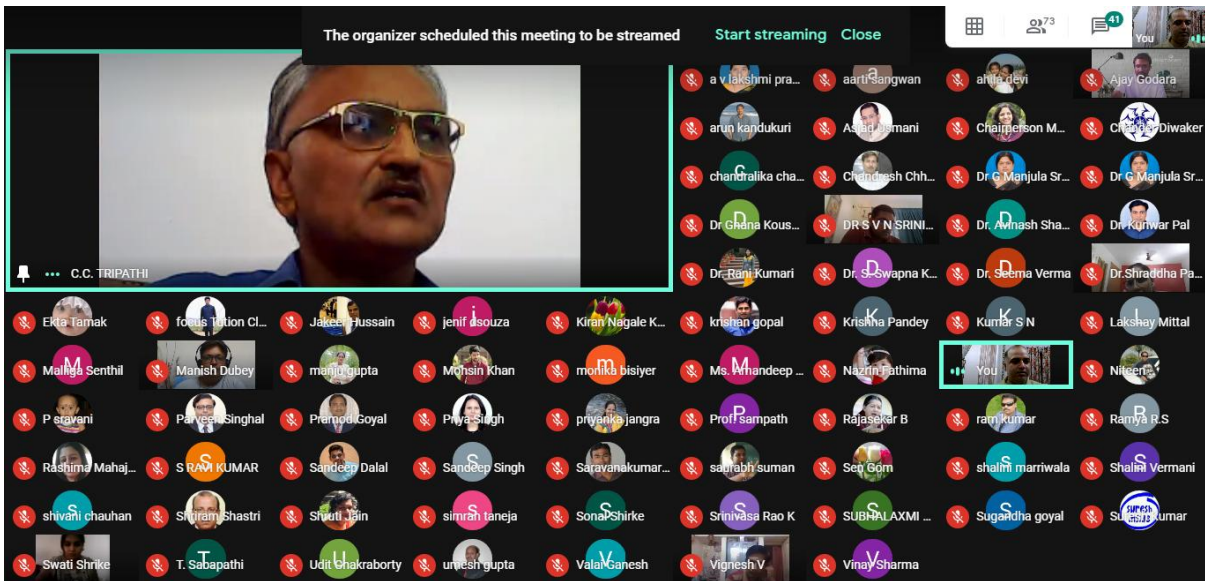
The organizer scheduled this meeting to be streamed Start streaming Close

73 41 You

C.C. TRIPATHI

a v lakshmi pra... aarti sangwan ahila devi Ajay Godara
arun kandukuri Asjad Usmani Chairperson M... Chetan Diwaker
chandralika cha... Chandresh Chh... Dr G Manjula Sr... Dr G Manjula Sr...
Dr Ghana Kous... DR S V N SRINI... Dr. Avinash Sha... Dr. Kunwar Pal
Dr. Rani Kumari Dr. S. Swapna K... Dr. Seema Verma Dr.Shraddha Pa...
Ekta Tamak focus Tution Cl... Jakeer Hussain jenif dsouza Kiran Nagale K... krishan gopal Krishna Pandey Kumar S N Lakshay Mittal
Malliga Senthil Manish Dubey manju gupta Mohsin Khan monika bisiyer Ms. Amandeep ... Nazrin Fathima You Niteen
P sravani Parveen Singhal Pramod Goyal Priya Singh priyanka jangra Prof sampath Rajasekar B ram kumar Ramya R.S
Rashima Mahaj... S RAVI KUMAR Sandeep Dalal Sandeep Singh Saravanakumar... saurabh suman Sen Gom shalini marriwala Shalini Vermani
shivani chauhan Shriram Shastri Shruti Jain simran taneja Sonal Shirke Srinivasa Rao K SUBHALAXMI ... Sugandha goyal Suresh Kumar
Swati Shirke T. Sabapathi Udit Chakraborty umesh gupta Valai Ganesh Vignesh V Vinay Sharma